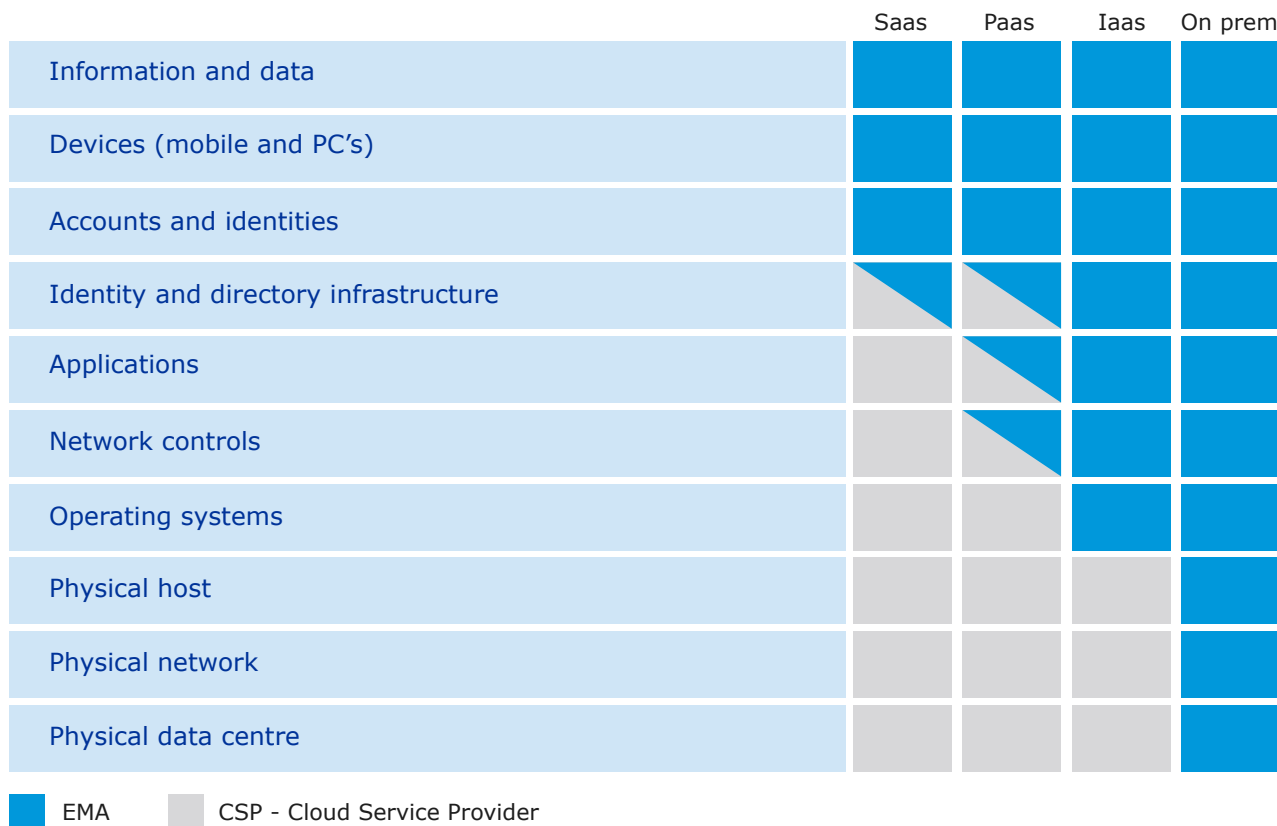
| | Saas | Paas | Iaas | On prem |
|---|---|---|---|---|
| Information and data | | | | |
| Devices (mobile and PC's) | | | | |
| Accounts and identities | | | | |
| Identity and directory infrastructure | | | | |
| Applications | | | | |
| Network controls | | | | |
| Operating systems | | | | |
| Physical host | | | | |
| Physical network | | | | |
| Physical data centre | | | | |

EMA

CSP - Cloud Service Provider